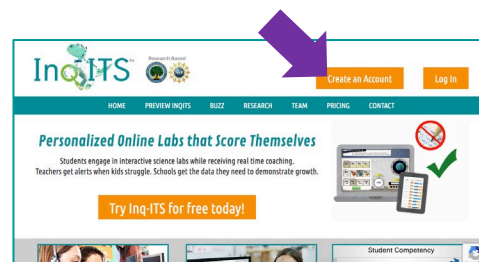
InqITS™

Research Based

Create an Account

Log In

HOME PREVIEW INQITS BUZZ RESEARCH TEAM PRICING CONTACT

Personalized Online Labs that Score Themselves

Students engage in interactive science labs while receiving real time coaching. Teachers get alerts when kids struggle. Schools get the data they need to demonstrate growth.

Try Inq-ITS for free today!

Student Competency